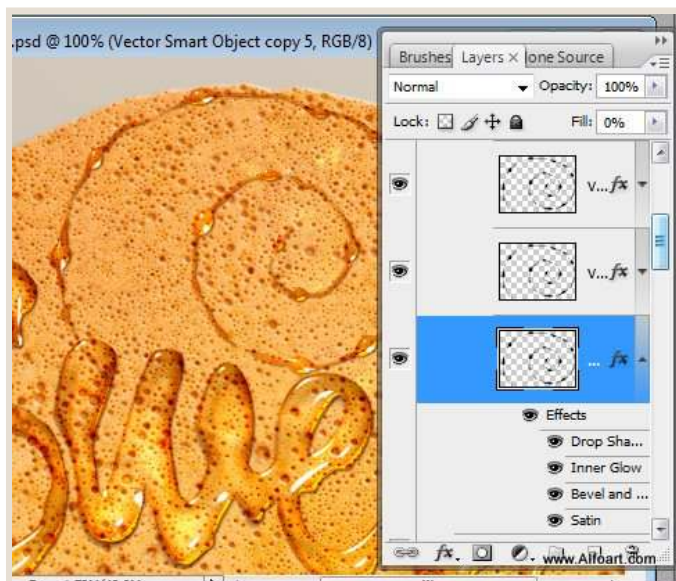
.psd @ 100% (Vector Smart Object copy 5, RGB/8)

Brushes Layers × lone Source

Normal Opacity: 100%

Lock: Fill: 0%

V... fx

V... fx

... fx

Effects

Drop Sha...

Inner Glow

Bevel and ...

Satin

www.Alfoart.com